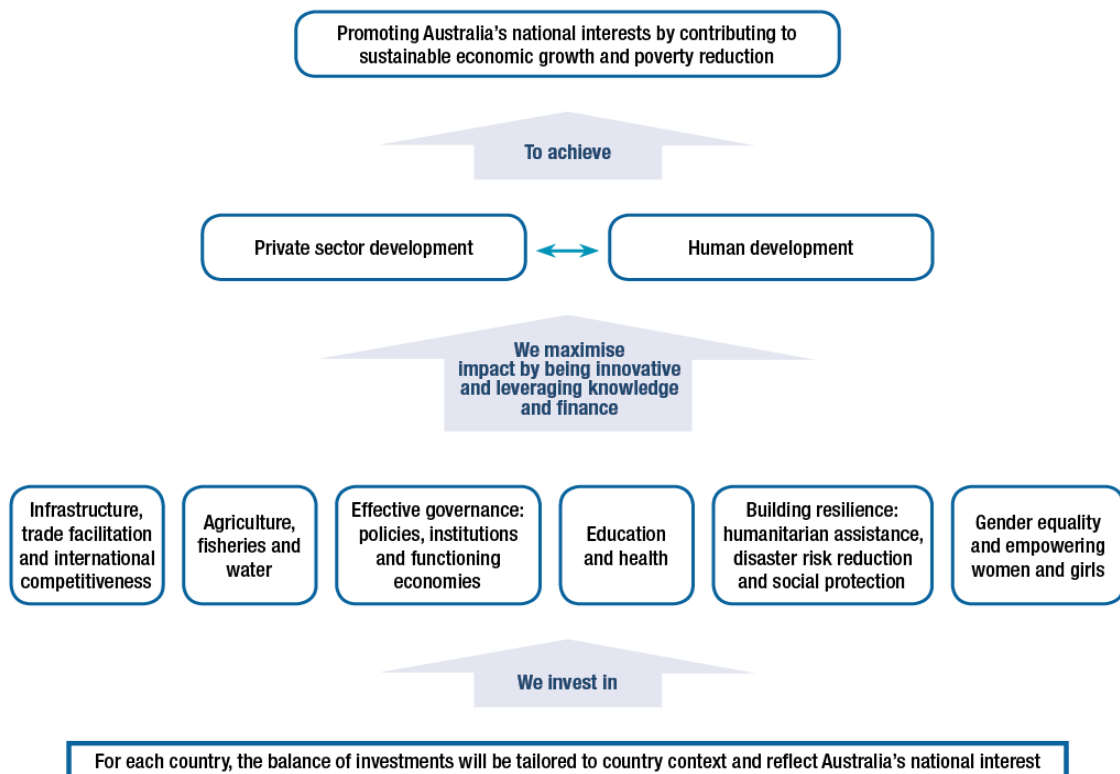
Promoting Australia's national interests by contributing to sustainable economic growth and poverty reduction

To achieve

Private sector development

Human development

We maximise impact by being innovative and leveraging knowledge and finance

Infrastructure, trade facilitation and international competitiveness

Agriculture, fisheries and water

Effective governance: policies, institutions and functioning economies

Education and health

Building resilience: humanitarian assistance, disaster risk reduction and social protection

Gender equality and empowering women and girls

We invest in

For each country, the balance of investments will be tailored to country context and reflect Australia's national interest